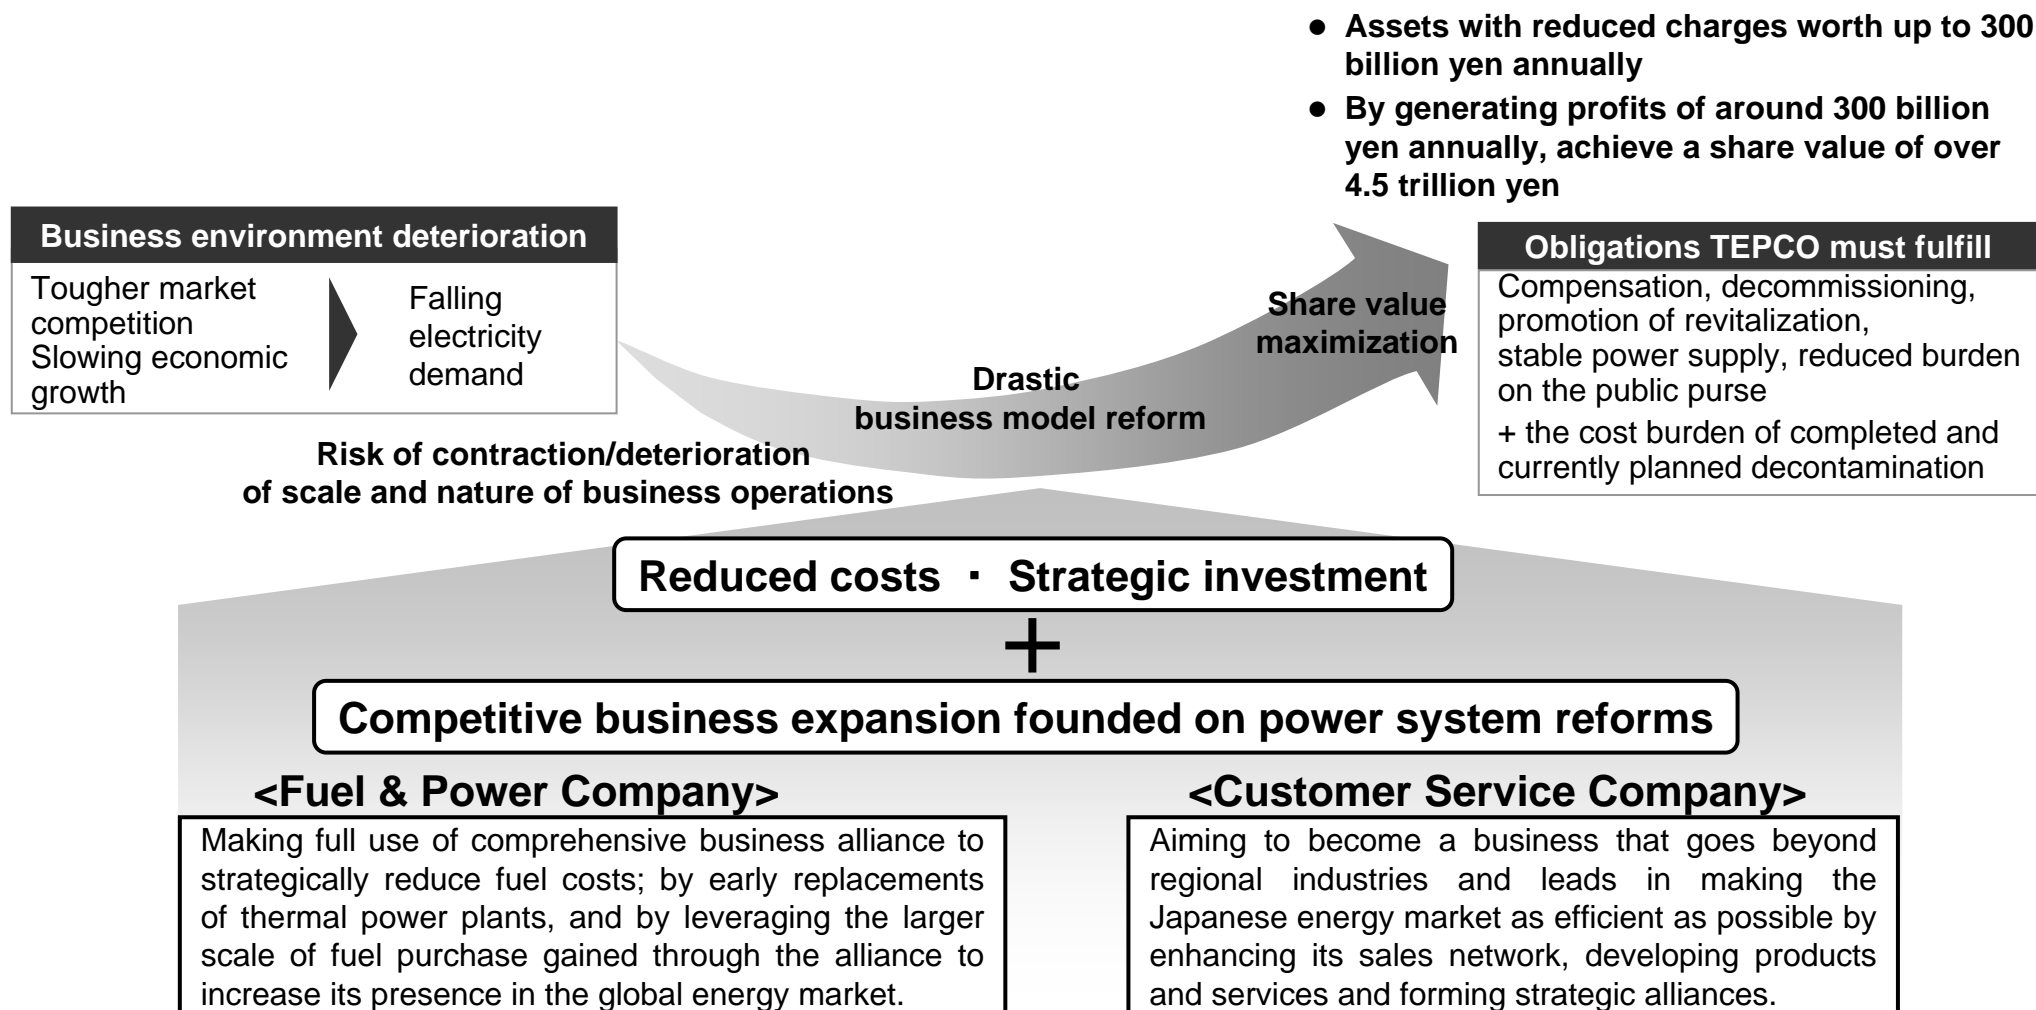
● Assets with reduced charges worth up to 300 billion yen annually
● By generating profits of around 300 billion yen annually, achieve a share value of over 4.5 trillion yen

Business environment deterioration

Tougher market competition
Slowing economic growth

Falling electricity demand

Risk of contraction/deterioration of scale and nature of business operations

Drastic business model reform

Share value maximization

Obligations TEPCO must fulfill

Compensation, decommissioning, promotion of revitalization, stable power supply, reduced burden on the public purse
+ the cost burden of completed and currently planned decontamination

Reduced costs ・ Strategic investment

+

Competitive business expansion founded on power system reforms

<Fuel & Power Company>

Making full use of comprehensive business alliance to strategically reduce fuel costs; by early replacements of thermal power plants, and by leveraging the larger scale of fuel purchase gained through the alliance to increase its presence in the global energy market.

<Customer Service Company>

Aiming to become a business that goes beyond regional industries and leads in making the Japanese energy market as efficient as possible by enhancing its sales network, developing products and services and forming strategic alliances.